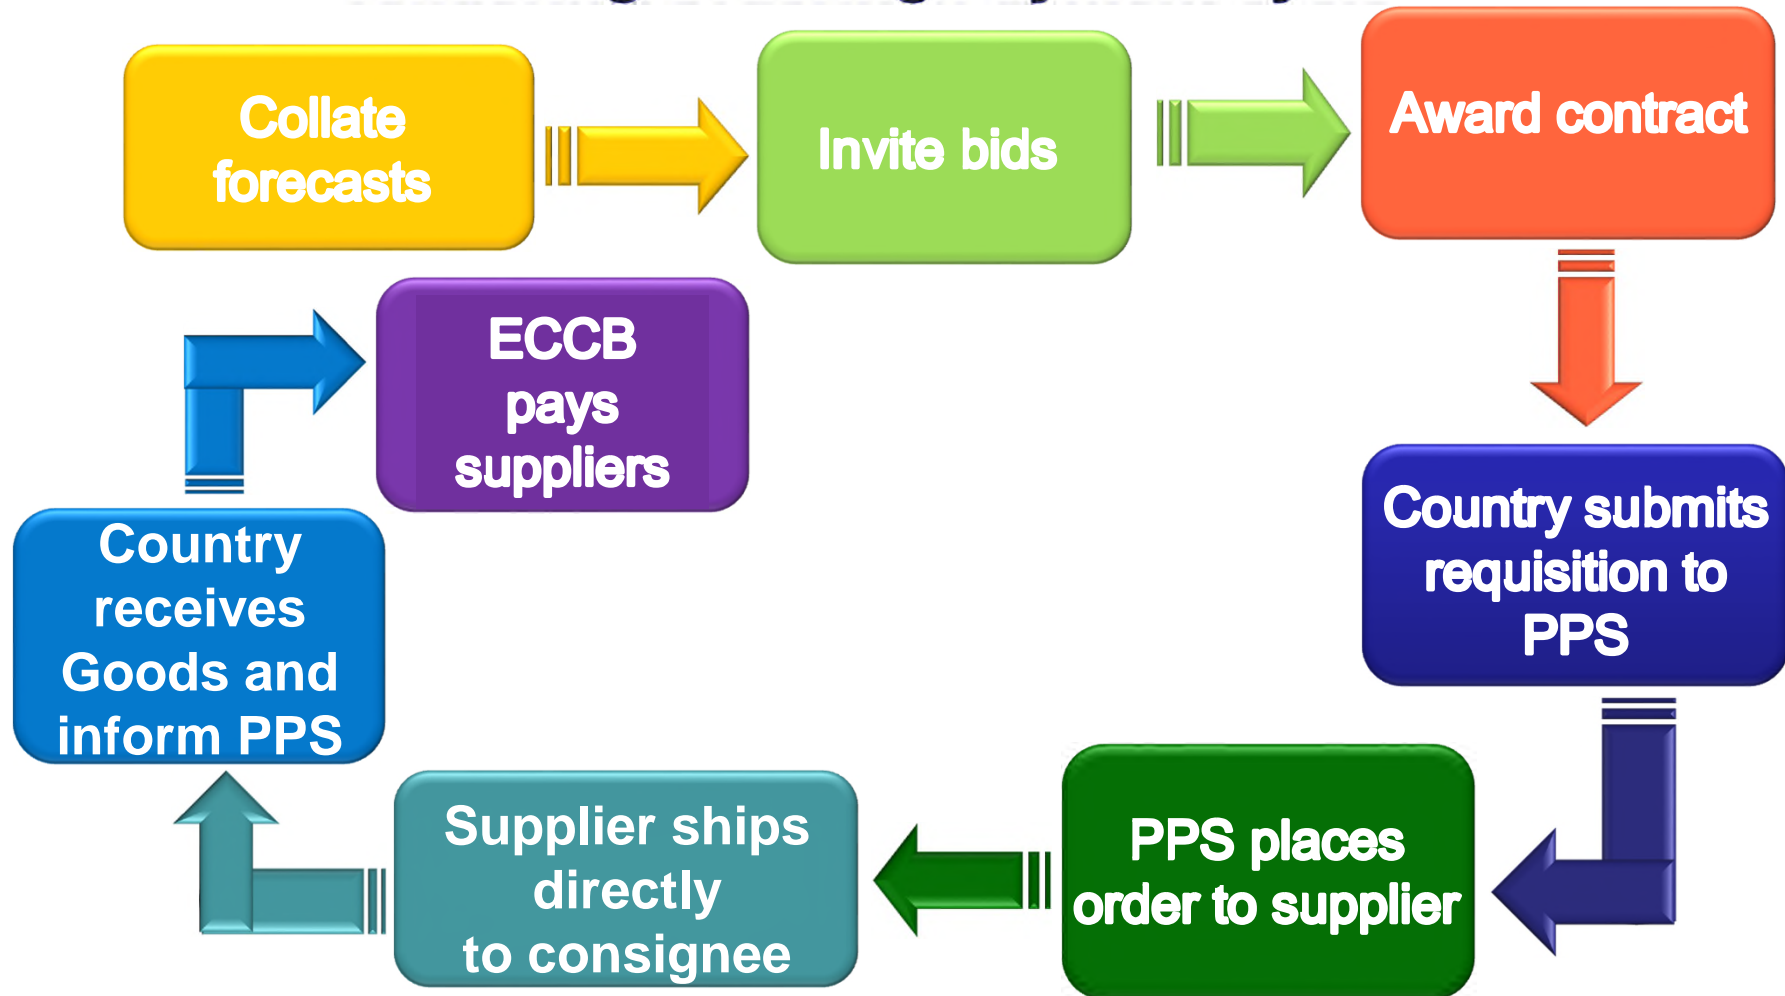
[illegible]

Collate forecasts

Invite bids

Award contract

Country submits requisition to PPS

PPS places order to supplier

Supplier ships directly to consignee

Country receives Goods and inform PPS

ECCB pays suppliers